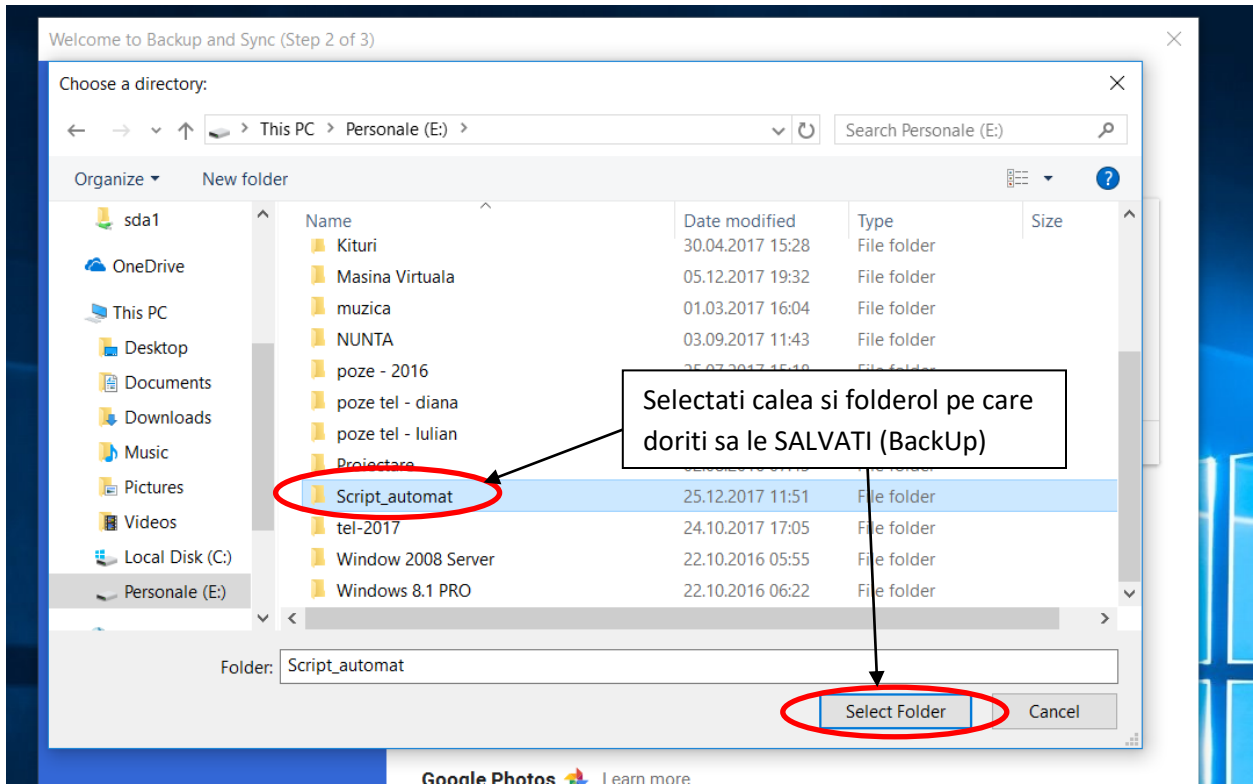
Welcome to Backup and Sync (Step 2 of 3)

Choose a directory:

This PC > Personale (E:) >

Search Personale (E:)

Organize ▾ New folder

sda1
OneDrive
This PC
Desktop
Documents
Downloads
Music
Pictures
Videos
Local Disk (C:)
Personale (E:)

| Name | Date modified | Type | Size |
|---|---|---|---|
| Kituri | 30.04.2017 15:28 | File folder | |
| Masina Virtuala | 05.12.2017 19:32 | File folder | |
| muzica | 01.03.2017 16:04 | File folder | |
| NUNTA | 03.09.2017 11:43 | File folder | |
| poze - 2016 | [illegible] | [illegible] | |
| poze tel - diana | | | |
| poze tel - Iulian | | | |
| Proiectare | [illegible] | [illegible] | |
| Script_automat | 25.12.2017 11:51 | File folder | |
| tel-2017 | 24.10.2017 17:05 | File folder | |
| Window 2008 Server | 22.10.2016 05:55 | File folder | |
| Windows 8.1 PRO | 22.10.2016 06:22 | File folder | |

Selectati calea si folderol pe care doriti sa le SALVATI (BackUp)

Folder: Script_automat

Select Folder Cancel

Google Photos Learn more